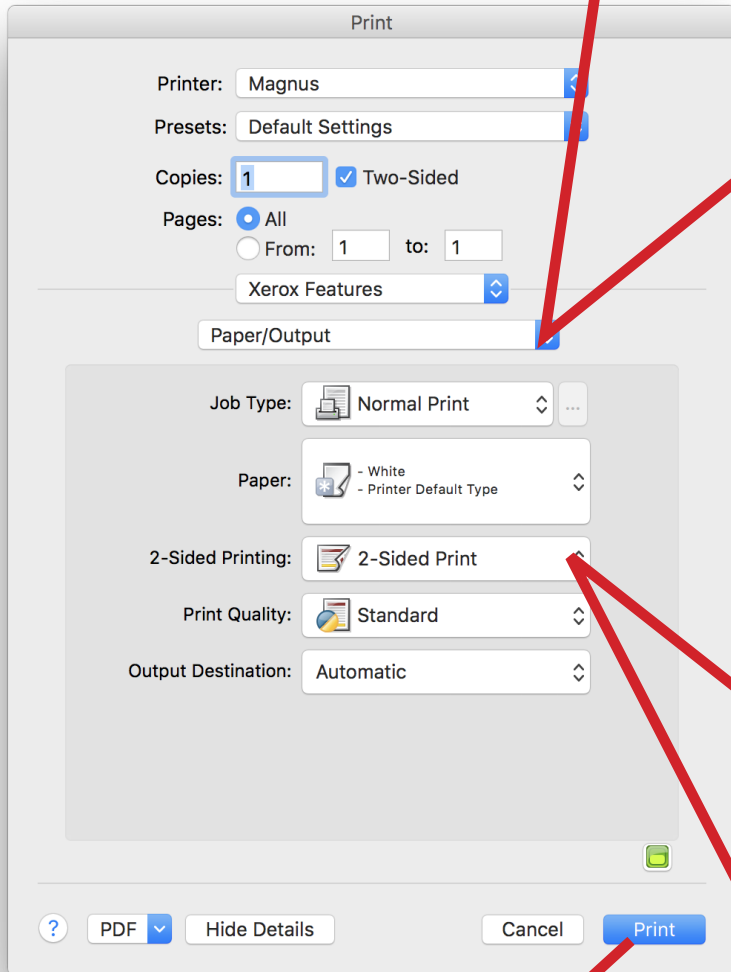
Print

Printer: Magnus

Presets: Default Settings

Copies: 1 Two-Sided

Pages: All

From: 1 to: 1

Xerox Features

Paper/Output

Job Type: Normal Print ...

Paper: - White
- Printer Default Type

2-Sided Printing: 2-Sided Print

Print Quality: Standard

Output Destination: Automatic

?

PDF

Hide Details

Cancel

Print